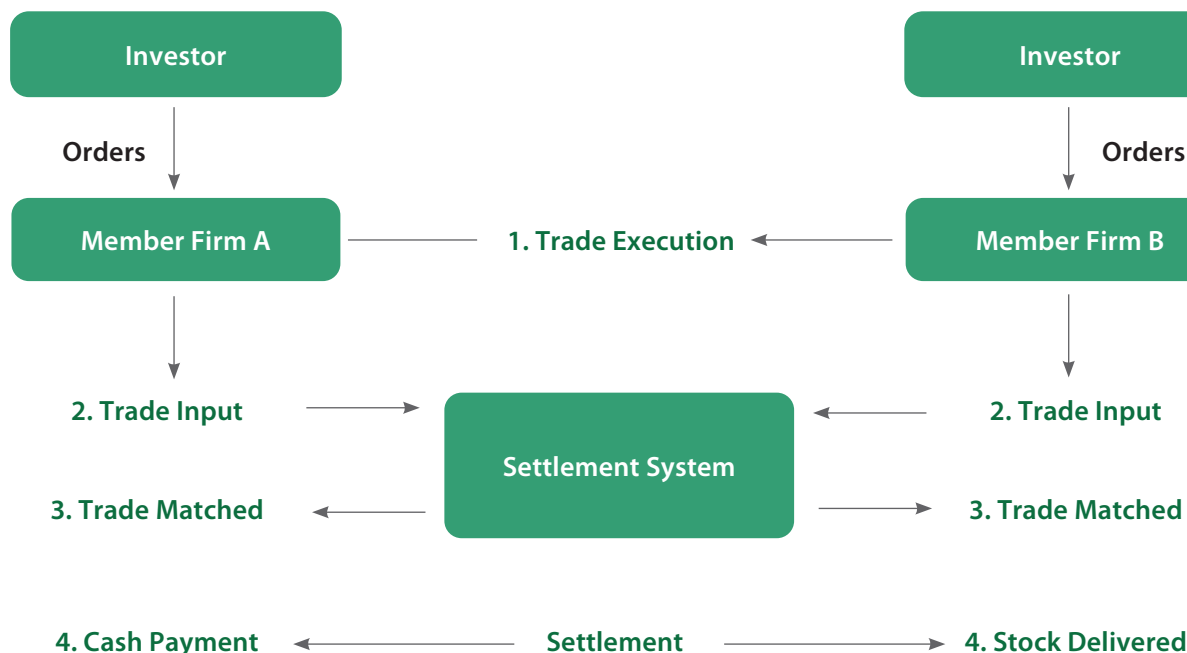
Investor

Investor

Orders

Orders

Member Firm A

1. Trade Execution

Member Firm B

2. Trade Input

Settlement System

2. Trade Input

3. Trade Matched

3. Trade Matched

4. Cash Payment

Settlement

4. Stock Delivered